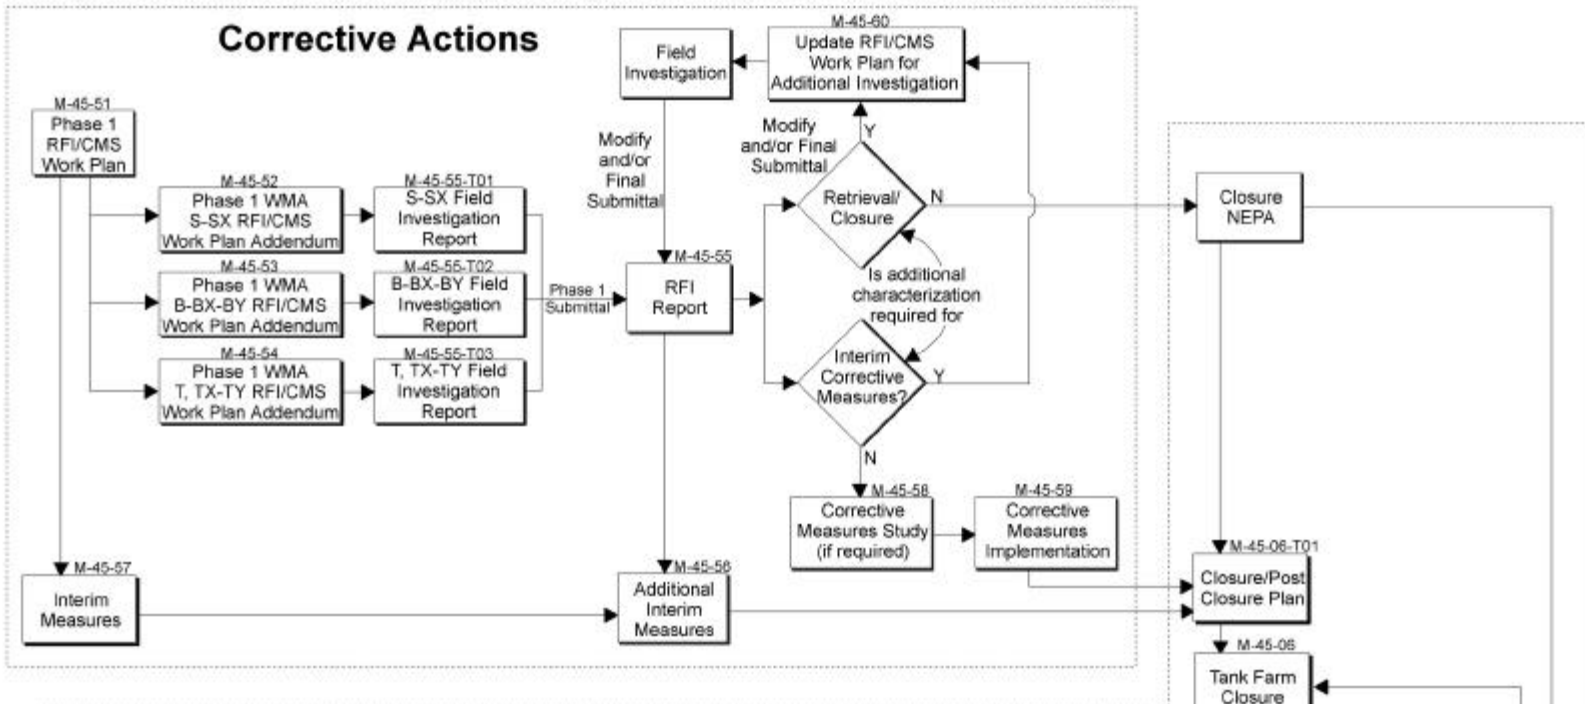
Corrective Actions

M-45-51
Phase 1 RFI/CMS Work Plan

M-45-52
Phase 1 WMA S-SX RFI/CMS Work Plan Addendum

M-45-55-T01
S-SX Field Investigation Report

M-45-53
Phase 1 WMA B-BX-BY RFI/CMS Work Plan Addendum

M-45-55-T02
B-BX-BY Field Investigation Report

M-45-54
Phase 1 WMA T, TX-TY RFI/CMS Work Plan Addendum

M-45-55-T03
T, TX-TY Field Investigation Report

Phase 1 Submittal

Field Investigation

M-45-60
Update RFI/CMS Work Plan for Additional Investigation

Modify and/or Final Submittal

Modify and/or Final Submittal

Y

Retrieval/ Closure

N

M-45-55
RFI Report

Is additional characterization required for

Interim Corrective Measures?

Y

N

M-45-58
Corrective Measures Study (if required)

M-45-59
Corrective Measures Implementation

M-45-57
Interim Measures

M-45-56
Additional Interim Measures

Closure NEPA

M-45-06-T01
Closure/Post Closure Plan

M-45-06
Tank Farm Closure